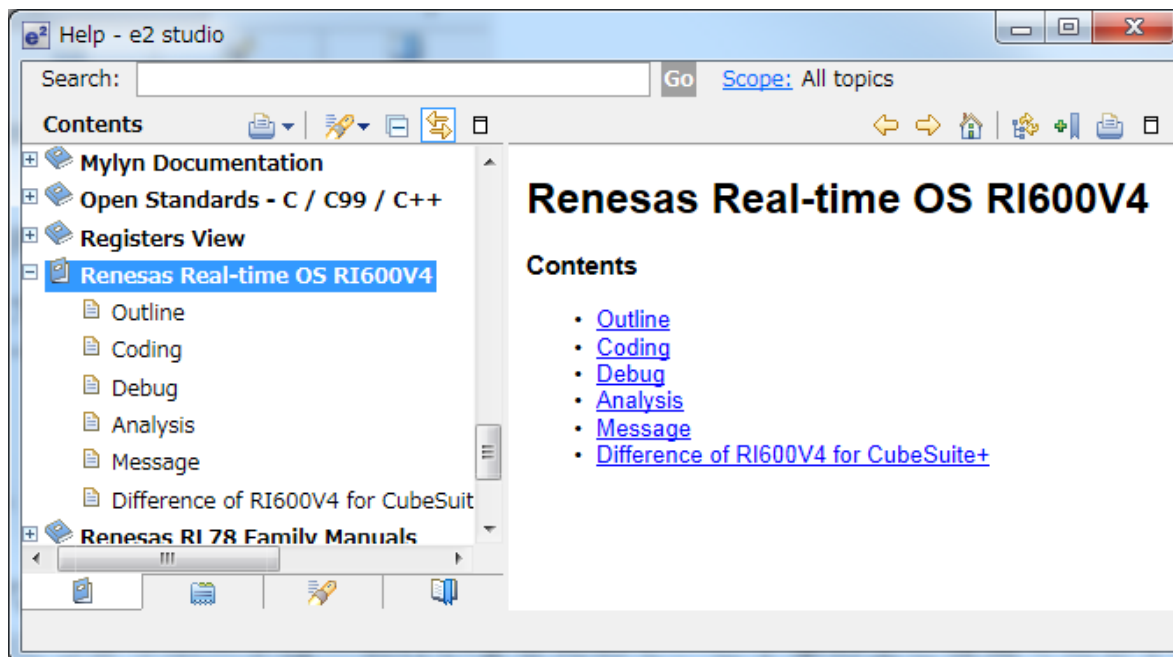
Help - e2 studio

Search: Go Scope: All topics

Contents

Mylyn Documentation
Open Standards - C / C99 / C++
Registers View
Renesas Real-time OS RI600V4
Outline
Coding
Debug
Analysis
Message
Difference of RI600V4 for CubeSuit
Renesas RL78 Family Manuals

Renesas Real-time OS RI600V4

Contents

- Outline
- Coding
- Debug
- Analysis
- Message
- Difference of RI600V4 for CubeSuite+